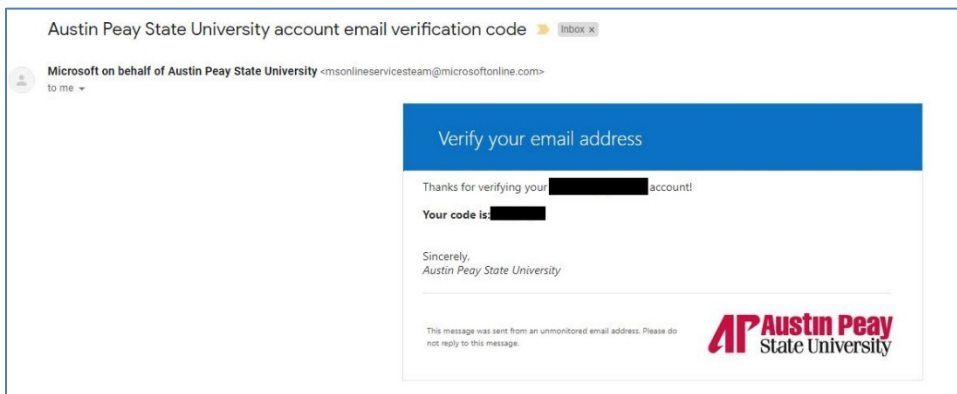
Austin Peay State University account email verification code Inbox ×

Microsoft on behalf of Austin Peay State University <msonlineservicesteam@microsoftonline.com>
to me

Verify your email address

Thanks for verifying your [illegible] account!

Your code is: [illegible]

Sincerely,
Austin Peay State University

This message was sent from an unmonitored email address. Please do not reply to this message.

AP Austin Peay State University